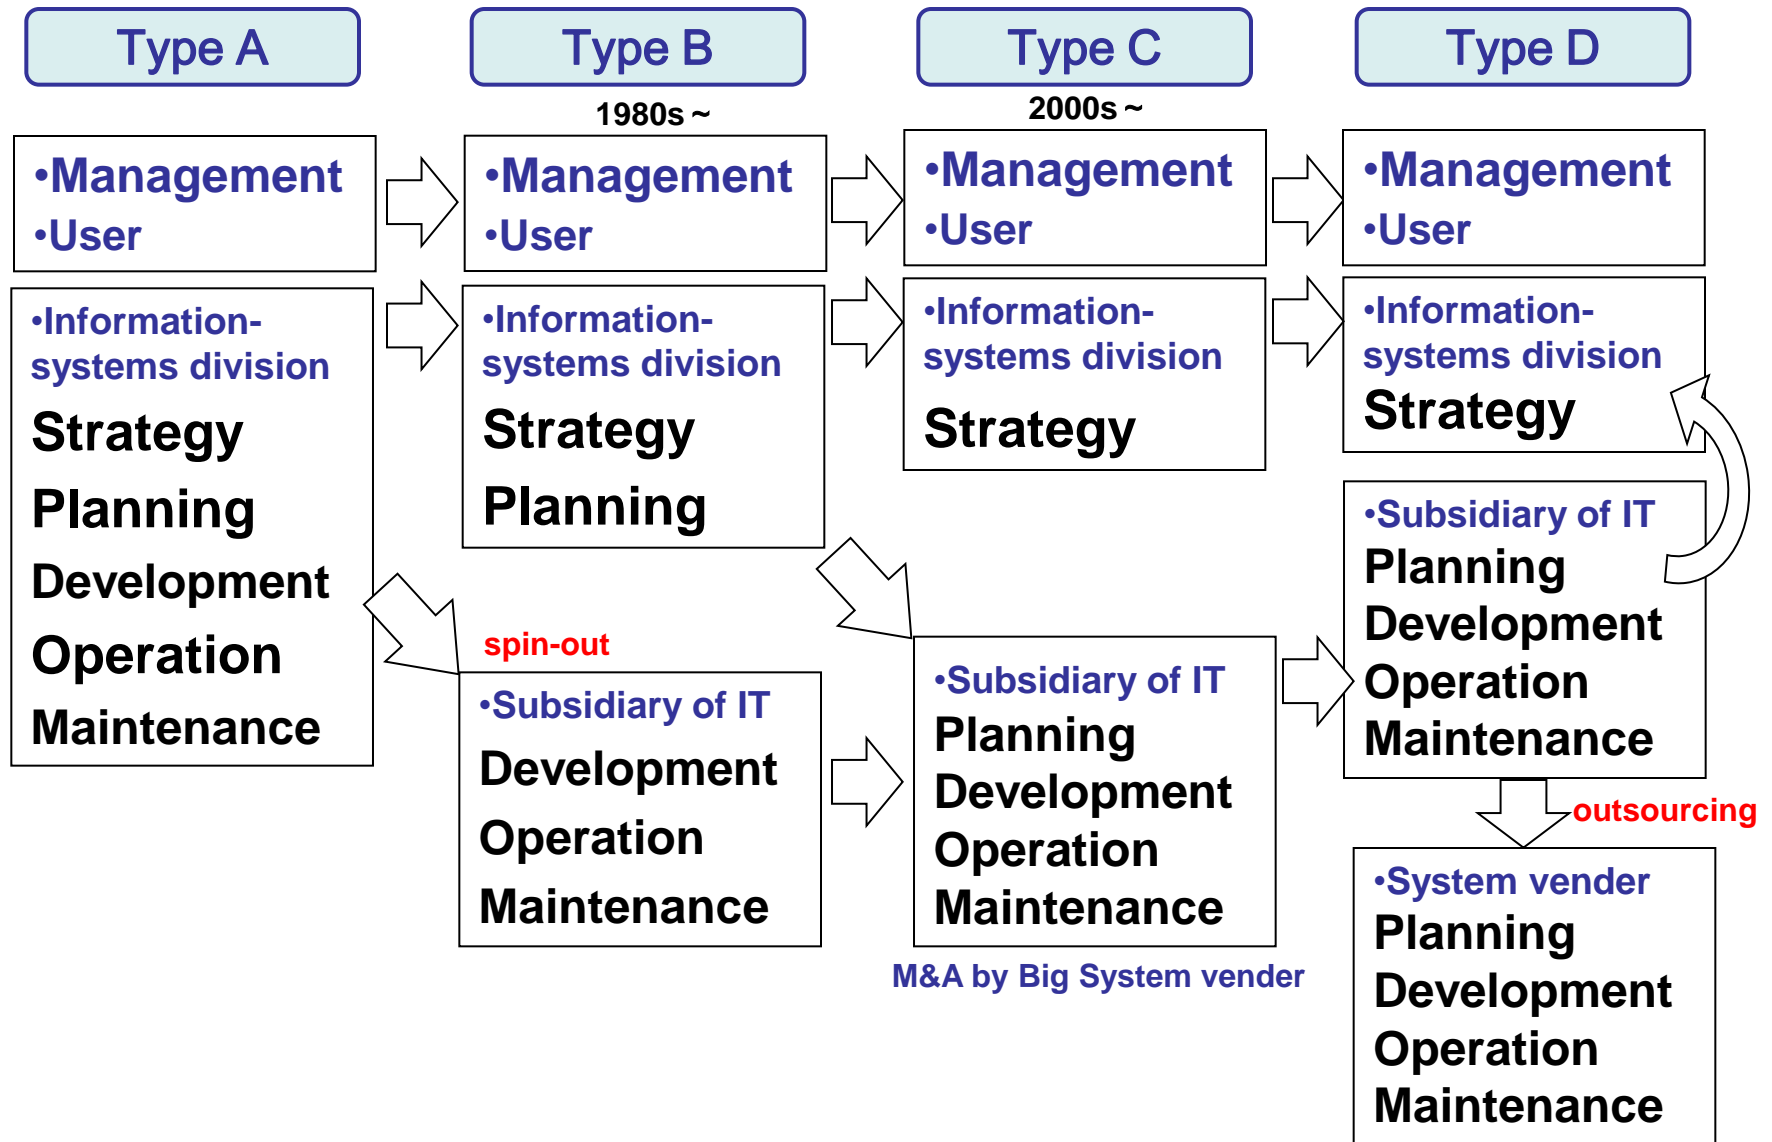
Type A

•Management
•User

•Information-systems division
Strategy
Planning
Development
Operation
Maintenance

Type B

1980s ~

•Management
•User

•Information-systems division
Strategy
Planning

spin-out

•Subsidiary of IT
Development
Operation
Maintenance

Type C

2000s ~

•Management
•User

•Information-systems division
Strategy

•Subsidiary of IT
Planning
Development
Operation
Maintenance

M&A by Big System vender

Type D

•Management
•User

•Information-systems division
Strategy

•Subsidiary of IT
Planning
Development
Operation
Maintenance

outsourcing

•System vender
Planning
Development
Operation
Maintenance